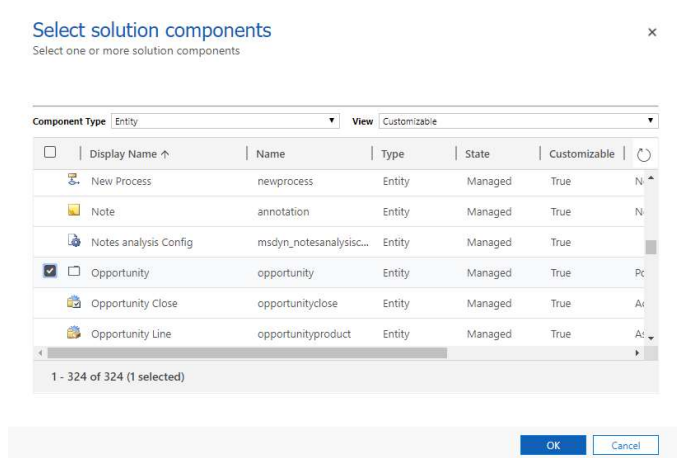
Select solution components

Select one or more solution components

×

Component Type Entity

View Customizable

| Display Name ↑ | Name | Type | State | Customizable | |
|---|---|---|---|---|---|
| New Process | newprocess | Entity | Managed | True | N |
| Note | annotation | Entity | Managed | True | N |
| Notes analysis Config | msdyn_notesanalysisc... | Entity | Managed | True | |
| Opportunity | opportunity | Entity | Managed | True | Pc |
| Opportunity Close | opportunityclose | Entity | Managed | True | A |
| Opportunity Line | opportunityproduct | Entity | Managed | True | A |

1 - 324 of 324 (1 selected)

OK

Cancel